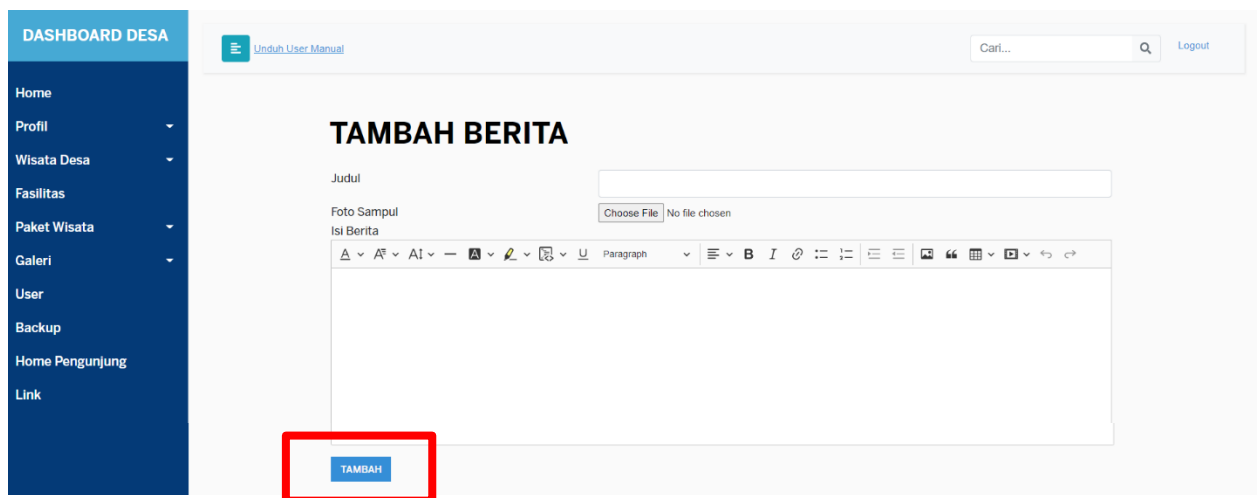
DASHBOARD DESA

Home
Profil
Wisata Desa
Fasilitas
Paket Wisata
Galeri
User
Backup
Home Pengunjung
Link

Unduh User Manual

Cari...

Logout

TAMBAH BERITA

Judul

Foto Sampul

Choose File No file chosen

Isi Berita

Paragraph

TAMBAH